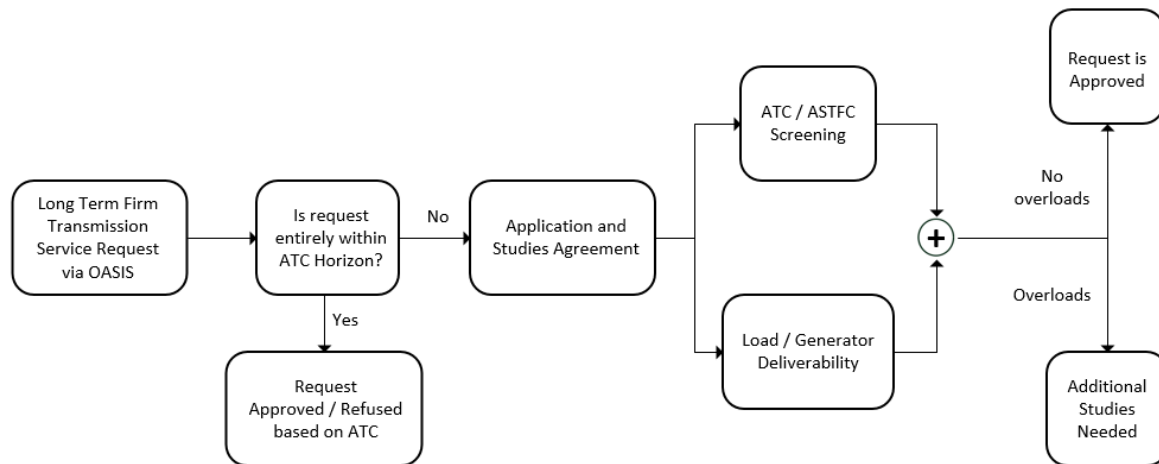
Long Term Firm Transmission Service Request via OASIS

Is request entirely within ATC Horizon?

No

Yes

Request Approved / Refused based on ATC

Application and Studies Agreement

ATC / ASTFC Screening

Load / Generator Deliverability

+

No overloads

Overloads

Request is Approved

Additional Studies Needed